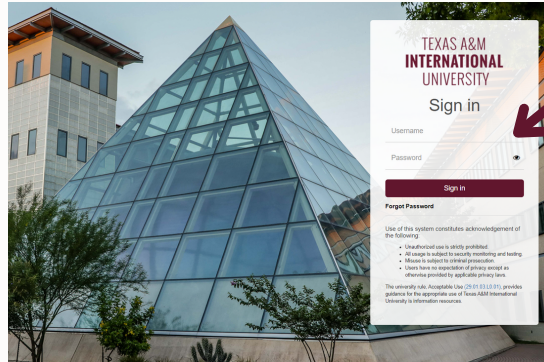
TEXAS A&M
INTERNATIONAL
UNIVERSITY

Sign in

Username

Password

Sign in

Forgot Password

Use of this system constitutes acknowledgement of the following:

- Unauthorized use is strictly prohibited.
- All usage is subject to security monitoring and testing.
- Misuse is subject to criminal prosecution.
- Users have no expectation of privacy except as otherwise provided by applicable privacy laws.

The university rule, Acceptable Use (29.01.03.L0.01), provides guidance for the appropriate use of Texas A&M International University's information resources.